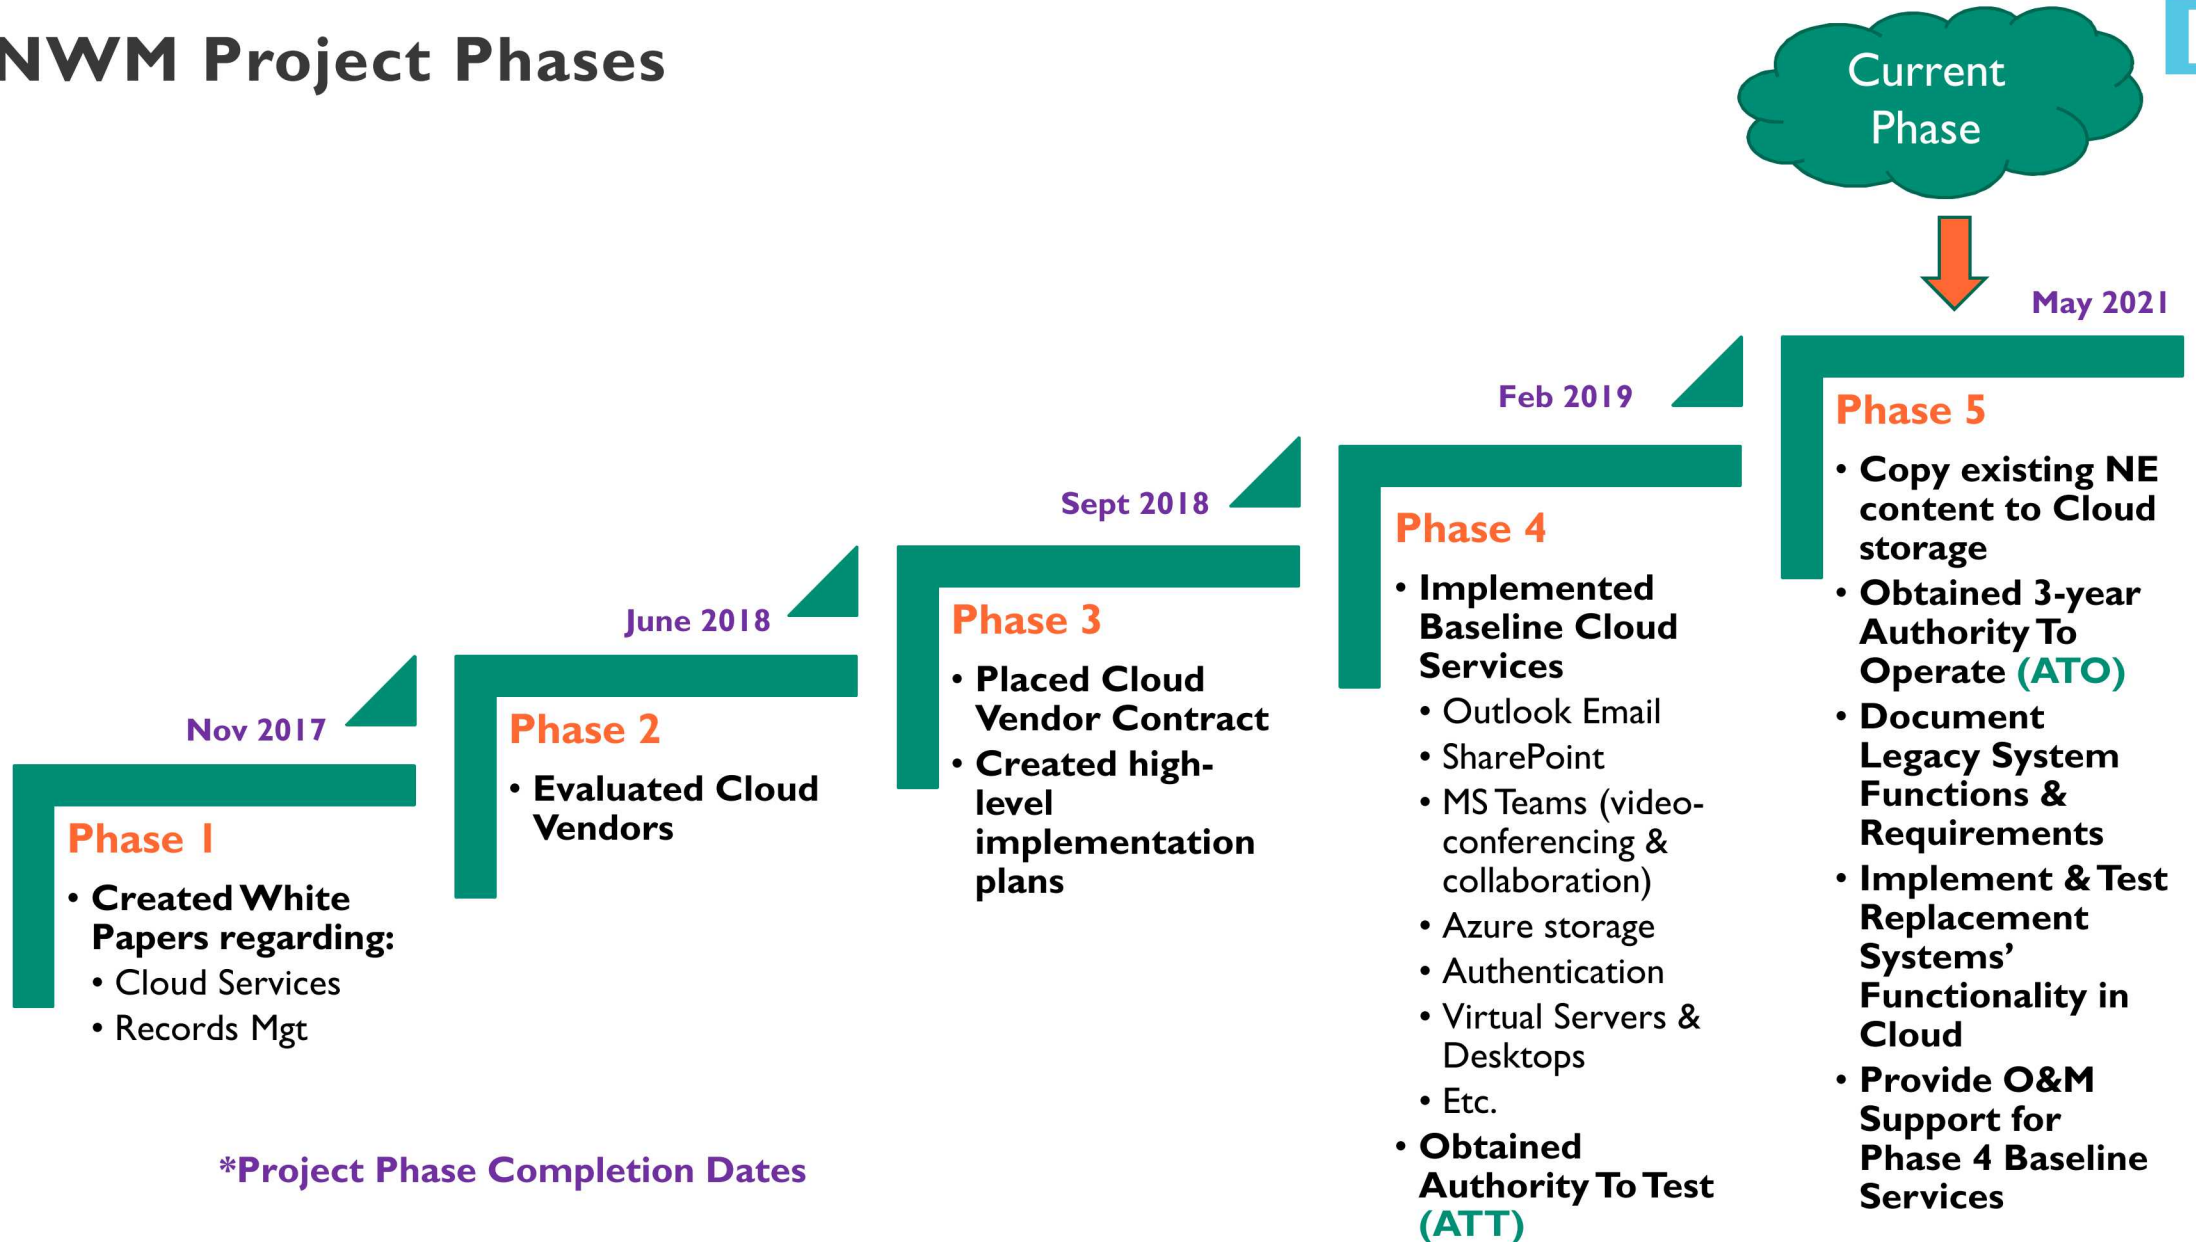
NWM Project Phases

Current Phase

Nov 2017

Phase 1

• Created White Papers regarding:
• Cloud Services
• Records Mgt

June 2018

Phase 2

• Evaluated Cloud Vendors

Sept 2018

Phase 3

• Placed Cloud Vendor Contract
• Created high-level implementation plans

Feb 2019

Phase 4

• Implemented Baseline Cloud Services
• Outlook Email
• SharePoint
• MS Teams (video-conferencing & collaboration)
• Azure storage
• Authentication
• Virtual Servers & Desktops
• Etc.
• Obtained Authority To Test (ATT)

May 2021

Phase 5

• Copy existing NE content to Cloud storage
• Obtained 3-year Authority To Operate (ATO)
• Document Legacy System Functions & Requirements
• Implement & Test Replacement Systems' Functionality in Cloud
• Provide O&M Support for Phase 4 Baseline Services

*Project Phase Completion Dates